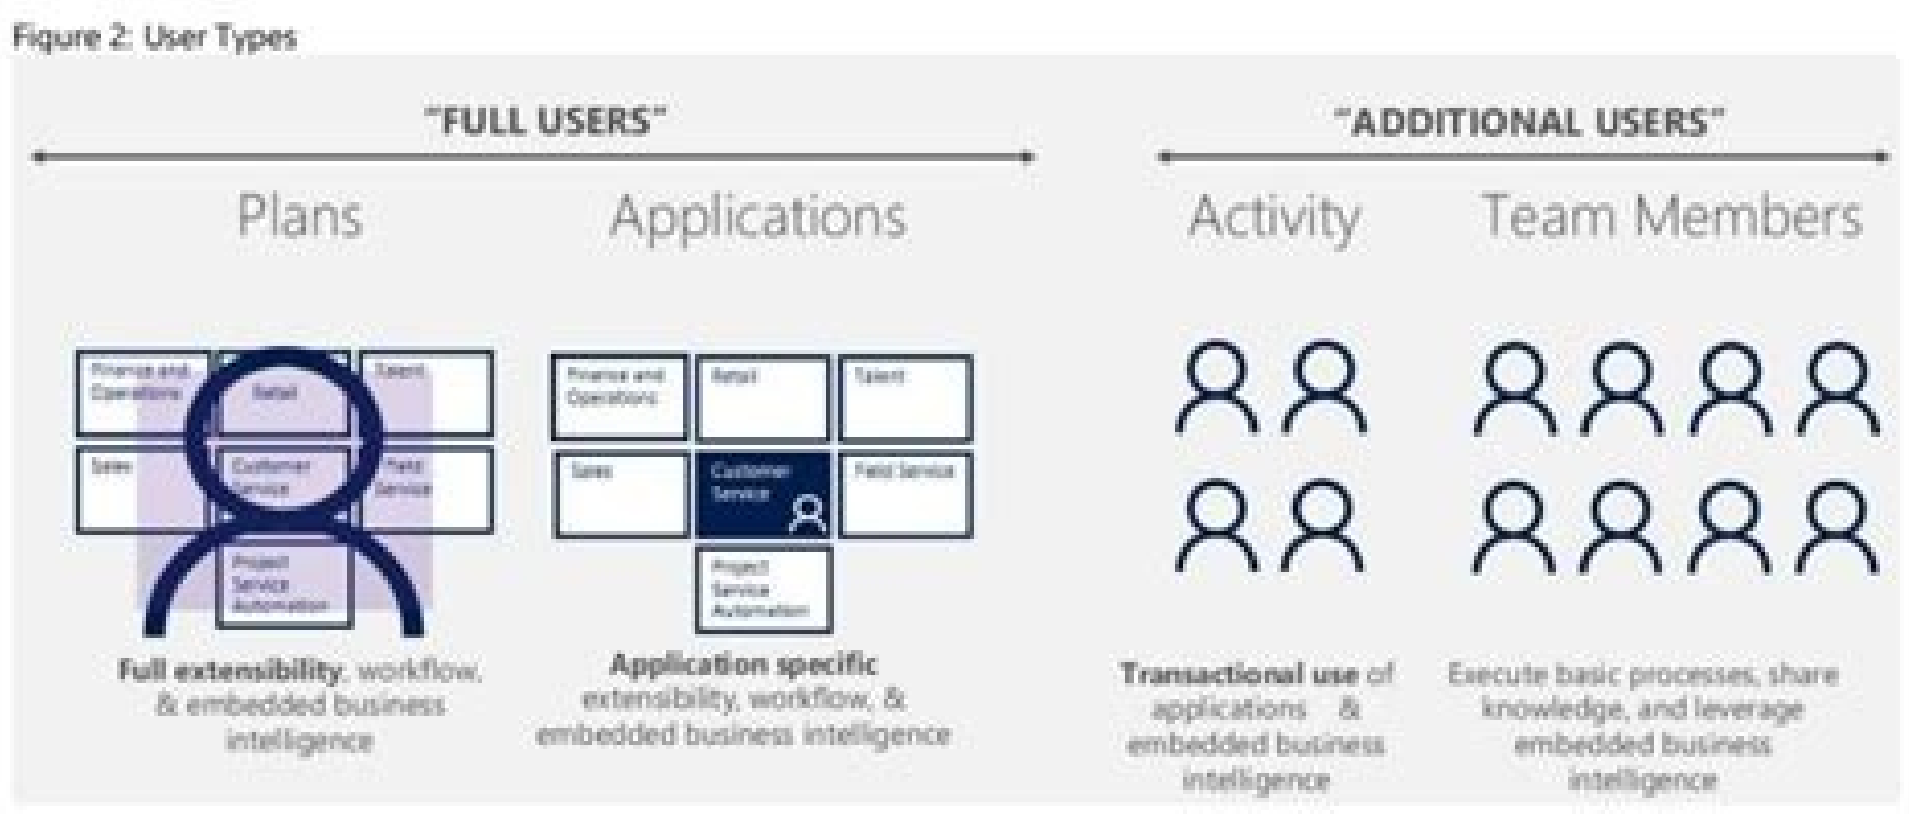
Figure 2: User Types

"FULL USERS"

"ADDITIONAL USERS"

Plans

Applications

Activity

Team Members

Finance and Operations

Retail

Talent

Sales

Customer Service

Field Service

Project Service Automation

Finance and Operations

Retail

Talent

Sales

Customer Service

Field Service

Project Service Automation

Full extensibility, workflow, & embedded business intelligence

Application specific extensibility, workflow, & embedded business intelligence

Transactional use of applications & embedded business intelligence

Execute basic processes, share knowledge, and leverage embedded business intelligence